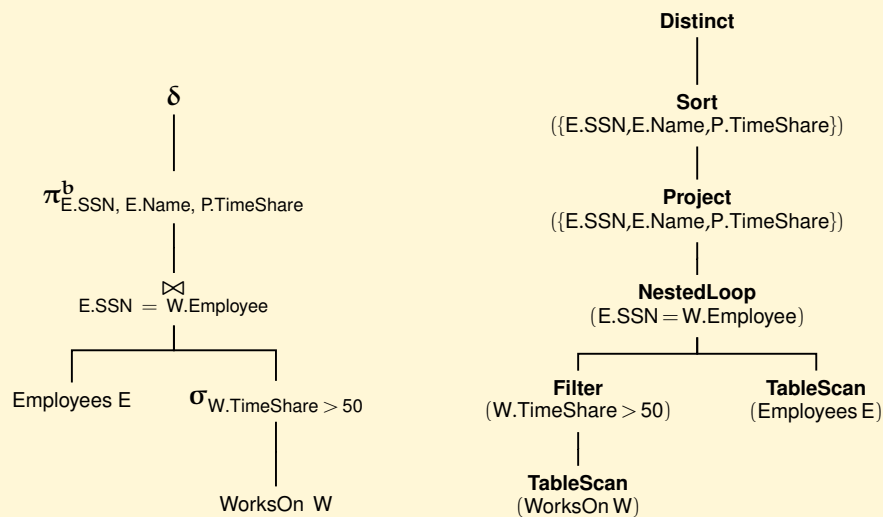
$\delta$

$\pi^{b}_{\text{E.SSN, E.Name, P.TimeShare}}$

$\bowtie_{\text{E.SSN} = \text{W.Employee}}$

Employees E

$\sigma_{\text{W.TimeShare} > 50}$

WorksOn W

**Distinct**

**Sort**
({E.SSN,E.Name,P.TimeShare})

**Project**
({E.SSN,E.Name,P.TimeShare})

**NestedLoop**
(E.SSN = W.Employee)

**Filter**
(W.TimeShare > 50)

**TableScan**
(Employees E)

**TableScan**
(WorksOn W)